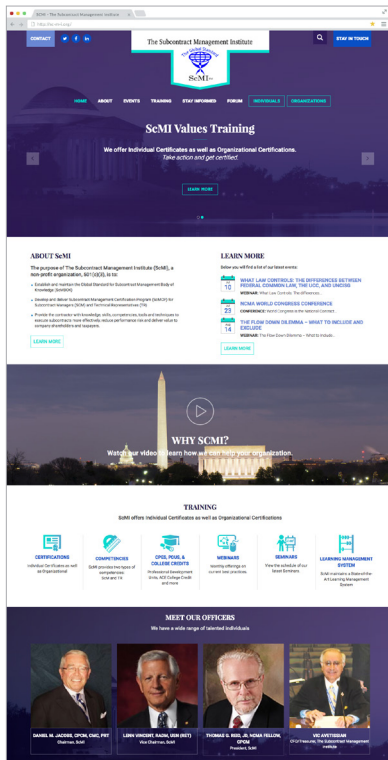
SCMI - The Subcontract Management Institute

CONTACT

The Subcontract Management Institute

The Global Standard

SCMI

STAY IN TOUCH

HOME ABOUT EVENTS TRAINING STAY INFORMED FORUM INDIVIDUALS ORGANIZATIONS

SCMI Values Training

We offer Individual Certificates as well as Organizational Certifications.
Take action and get certified.

LEARN MORE

ABOUT SCMI

The purpose of The Subcontract Management Institute (SCMI), a non-profit organization, 501(c)(3), is to:

Establish and maintain the Global Standard for Subcontract Management Body of Knowledge (SCMBOK)

Develop and deliver Subcontract Management Certification Program (SCMCP) for Subcontract Managers (SCM) and Technical Representatives (TR)

Provide the contractor with knowledge, skills, competencies, tools and techniques to execute subcontracts more effectively, reduce performance risk and deliver value to company shareholders and taxpayers.

LEARN MORE

LEARN MORE

Below you will find a list of our latest events:

10 WHAT LAW CONTROLS: THE DIFFERENCES BETWEEN FEDERAL COMMON LAW, THE UCC, AND UNIDRIE
WEBINAR: What Law Controls: The differences...

23 NCMA WORLD CONGRESS CONFERENCE
CONFERENCE: World Congress at the National Contract...

14 THE FLOW DOWN DILEMMA – WHAT TO INCLUDE AND EXCLUDE
WEBINAR: The Flow Down Dilemma – What to Include...

LEARN MORE

WHY SCMI?

Watch our video to learn how we can help your organization.

TRAINING

SCMI offers Individual Certificates as well as Organizational Certifications

CERTIFICATIONS
Individual Certificates as well as Organizational

COMPETENCIES
SCMI provides two types of competencies: SCM and TR

CPCE, PDUS, & COLLEGE CREDITS
Professional development units, ACE College Credit and more.

WEBINARS
Monthly offerings on current best practices.

SEMINARS
View the schedule of our latest Seminars.

LEARNING MANAGEMENT SYSTEM
SCMI maintains a State-of-the-Art Learning Management System

MEET OUR OFFICERS

We have a wide range of talented individuals

DANIEL M. JACOBS, CPCM, CMC, PRT
Chairman, SCMI

LINN VINCENT, RACM, UGN (RET)
Vice Chairman, SCMI

THOMAS G. REID, JR. NCMA FELLOW, CPCM
President, SCMI

VIC AVETISSIAN
CFO/Treasurer, The Subcontract Management Institute